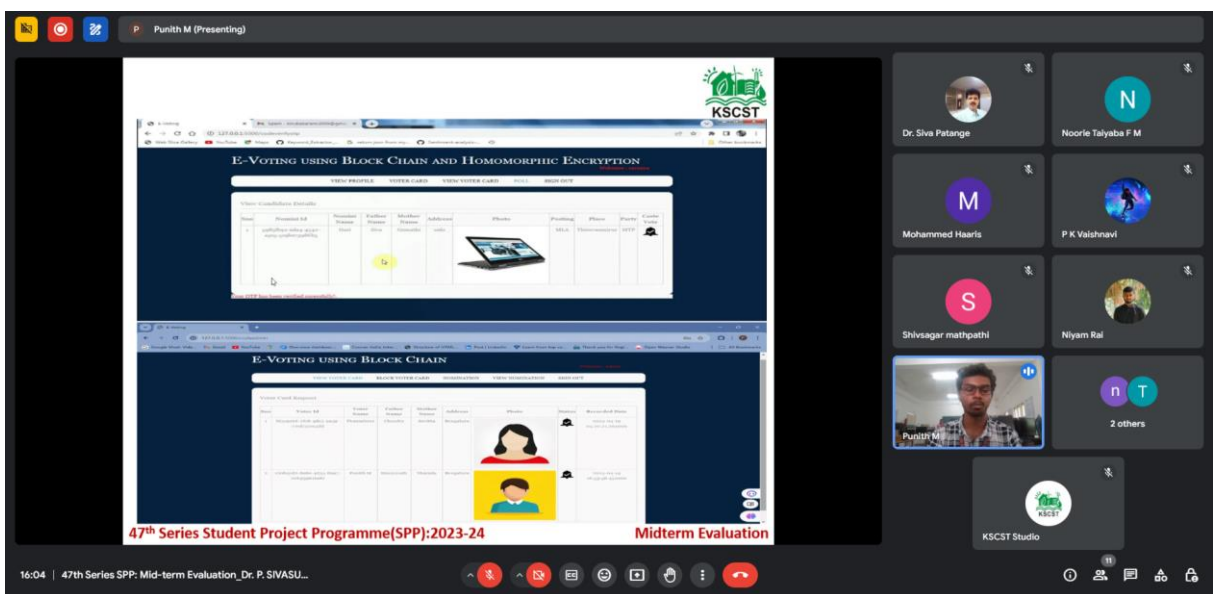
P Punith M (Presenting)

KSCST

E-Voting using Block Chain and Homomorphic Encryption

VIEW PROFILE VOTER CARD VIEW VOTER CARD POLL SIGN OUT

View Candidate Details

Sno | Promoter Id | Nominee Name | Father Name | Mother Name | Address | Photo | Position | Place | Party | Caste Vote

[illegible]

E-Voting using Block Chain

VIEW VOTER CARD BLOCK VOTER CARD NOMINATION VIEW NOMINATION SIGN OUT

Voter Card Request

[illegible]

47th Series Student Project Programme(SPP):2023-24

Midterm Evaluation

Dr. Siva Patange

N
Noorie Taiyaba F M

M
Mohammed Haaris

P K Vaishnavi

S
Shivsagar mathpathi

Niyam Rai

Punith M

n T
2 others

KSCST
KSCST Studio

16:04 | 47th Series SPP: Mid-term Evaluation_Dr. P. SIVASU...

11